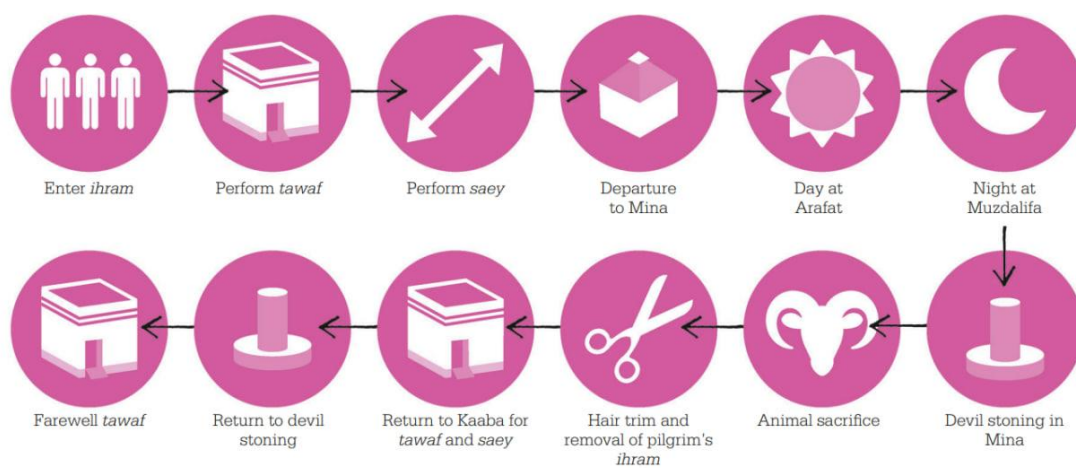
Enter *ihram*

Perform *tawaf*

Perform *saey*

Departure to Mina

Day at Arafat

Night at Muzdalifa

Devil stoning in Mina

Animal sacrifice

Hair trim and removal of pilgrim's *ihram*

Return to Kaaba for *tawaf* and *saey*

Return to devil stoning

Farewell *tawaf*